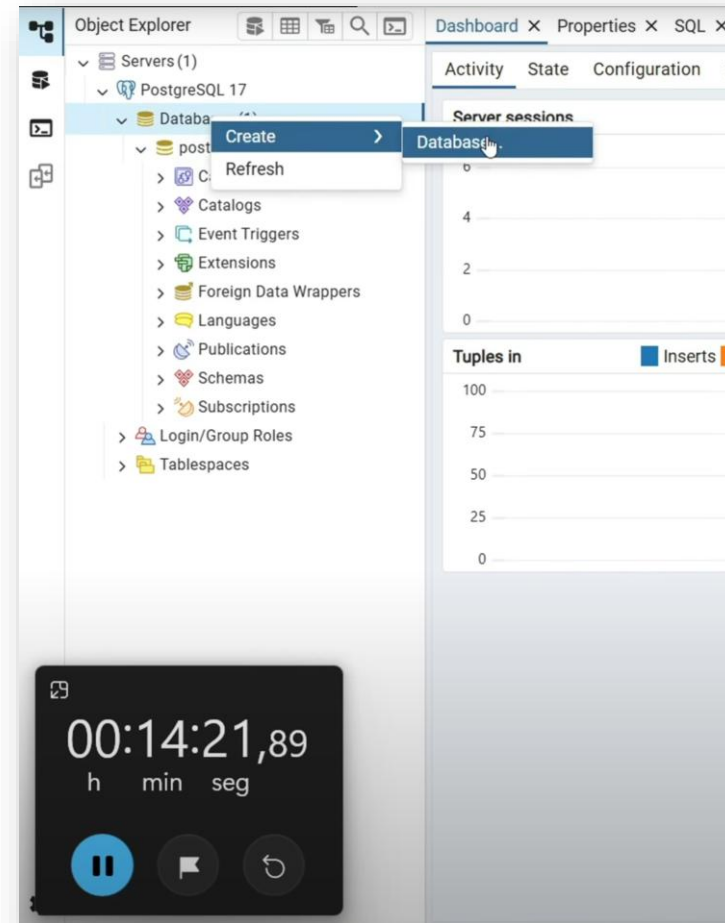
Object Explorer

Dashboard ✕ Properties ✕ SQL ✕

Servers (1)
PostgreSQL 17
Databa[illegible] (1)
post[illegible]
C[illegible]
Catalogs
Event Triggers
Extensions
Foreign Data Wrappers
Languages
Publications
Schemas
Subscriptions
Login/Group Roles
Tablespaces

Create >
Refresh

Database...

Activity State Configuration

Server sessions
6
4
2
0

Tuples in
Inserts
100
75
50
25
0

00:14:21,89
h min seg